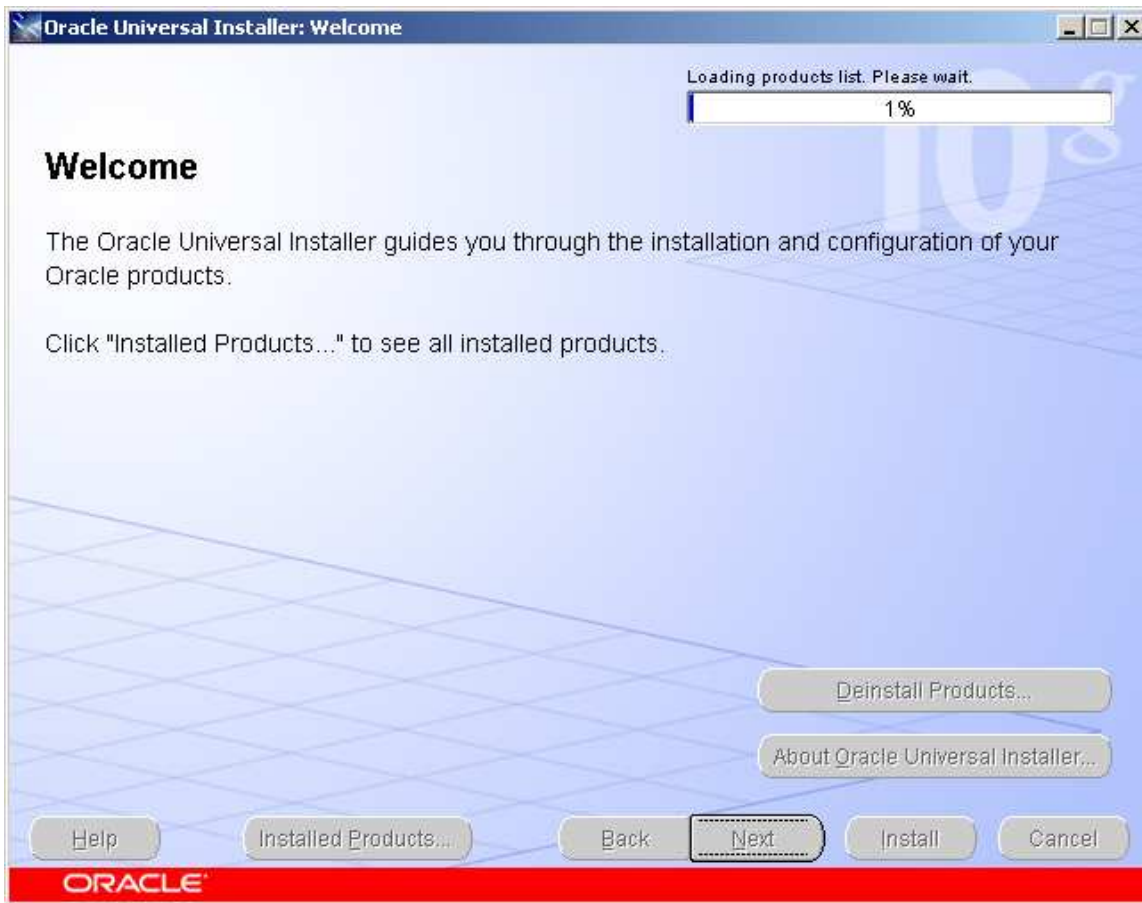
Oracle Universal Installer: Welcome

Loading products list. Please wait.

1%

10g

Welcome

The Oracle Universal Installer guides you through the installation and configuration of your Oracle products.

Click "Installed Products..." to see all installed products.

Deinstall Products...

About Oracle Universal Installer...

Help

Installed Products...

Back

Next

Install

Cancel

ORACLE